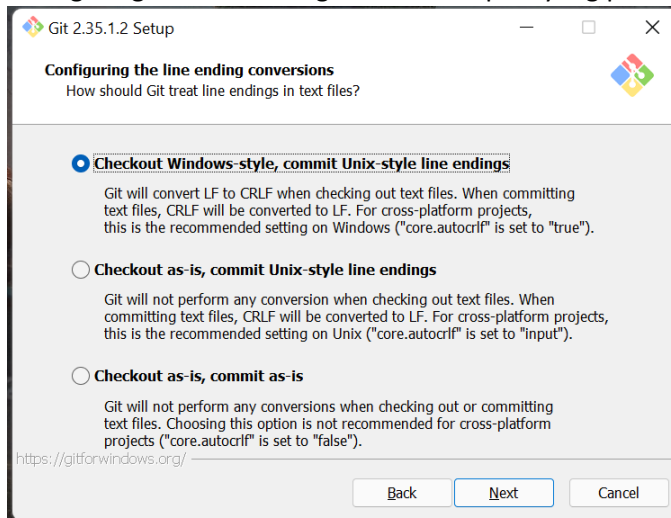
Git 2.35.1.2 Setup

Configuring the line ending conversions
How should Git treat line endings in text files?

Checkout Windows-style, commit Unix-style line endings

Git will convert LF to CRLF when checking out text files. When committing text files, CRLF will be converted to LF. For cross-platform projects, this is the recommended setting on Windows ("core.autocrlf" is set to "true").

Checkout as-is, commit Unix-style line endings

Git will not perform any conversion when checking out text files. When committing text files, CRLF will be converted to LF. For cross-platform projects, this is the recommended setting on Unix ("core.autocrlf" is set to "input").

Checkout as-is, commit as-is

Git will not perform any conversions when checking out or committing text files. Choosing this option is not recommended for cross-platform projects ("core.autocrlf" is set to "false").

https://gitforwindows.org/

Back | Next | Cancel